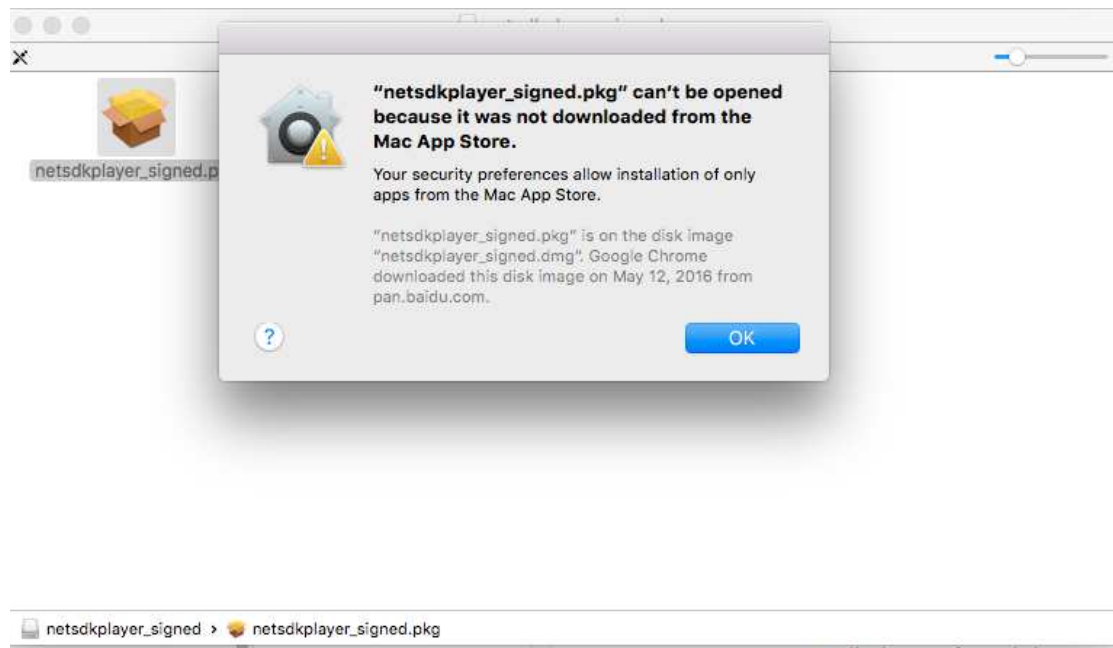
netsdkplayer_signed.p

"netsdkplayer_signed.pkg" can't be opened because it was not downloaded from the Mac App Store.

Your security preferences allow installation of only apps from the Mac App Store.

"netsdkplayer_signed.pkg" is on the disk image "netsdkplayer_signed.dmg". Google Chrome downloaded this disk image on May 12, 2016 from pan.baidu.com.

?

OK

netsdkplayer_signed > netsdkplayer_signed.pkg